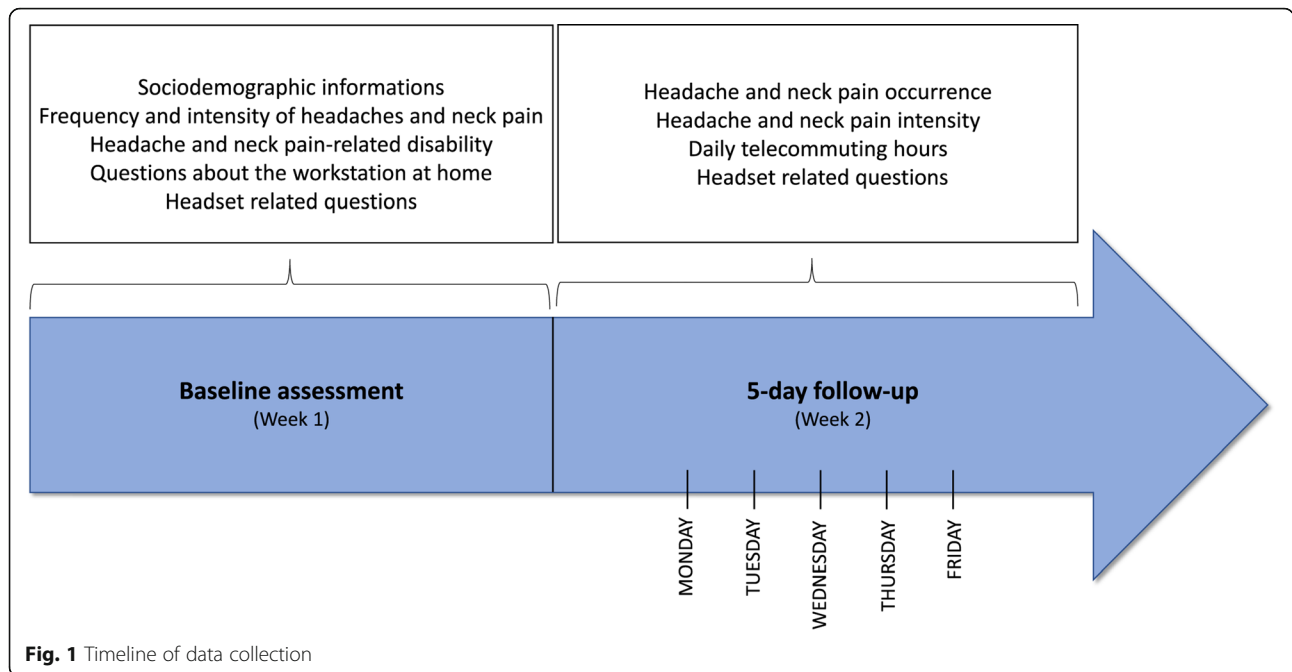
Sociodemographic informations
Frequency and intensity of headaches and neck pain
Headache and neck pain-related disability
Questions about the workstation at home
Headset related questions

Headache and neck pain occurrence
Headache and neck pain intensity
Daily telecommuting hours
Headset related questions

**Baseline assessment**
(Week 1)

**5-day follow-up**
(Week 2)

MONDAY
TUESDAY
WEDNESDAY
THURSDAY
FRIDAY

**Fig. 1** Timeline of data collection